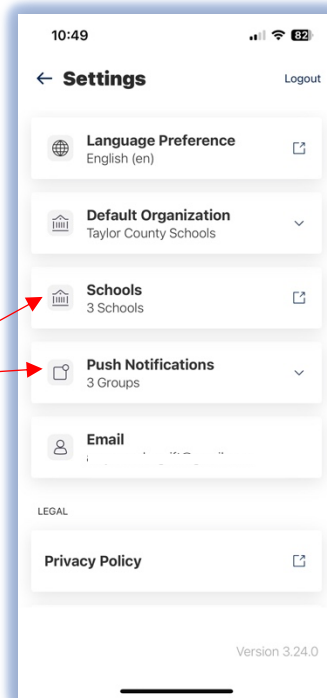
10:49

82

← Settings

Logout

Language Preference
English (en)

Default Organization
Taylor County Schools

Schools
3 Schools

Push Notifications
3 Groups

Email
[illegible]

LEGAL

Privacy Policy

Version 3.24.0